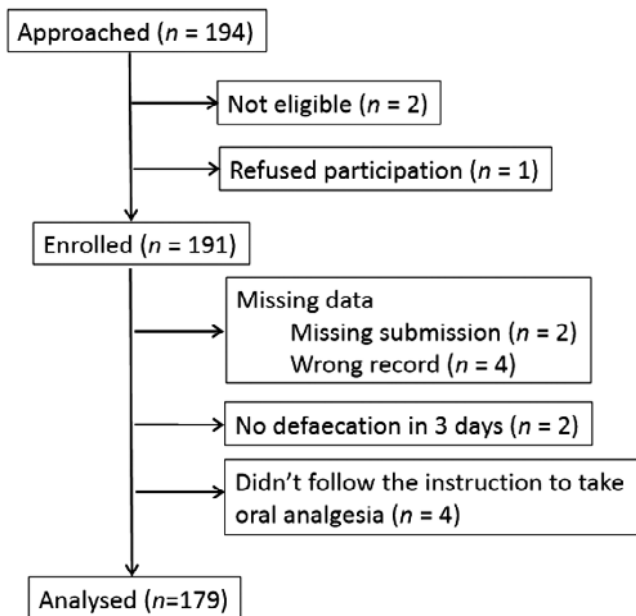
Approached ($n$ = 194)

Not eligible ($n$ = 2)

Refused participation ($n$ = 1)

Enrolled ($n$ = 191)

Missing data
Missing submission ($n$ = 2)
Wrong record ($n$ = 4)

No defaecation in 3 days ($n$ = 2)

Didn't follow the instruction to take oral analgesia ($n$ = 4)

Analysed ($n$=179)